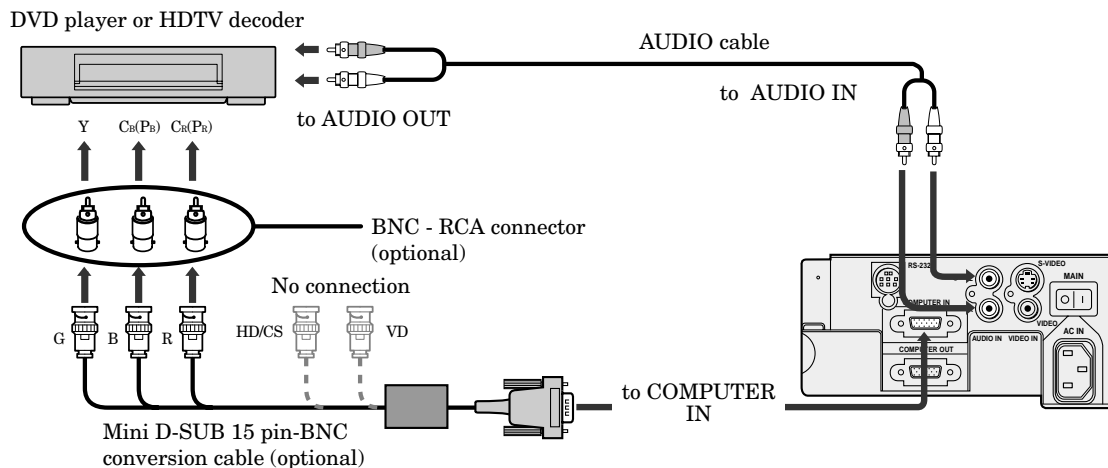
DVD player or HDTV decoder

AUDIO cable

to AUDIO IN

to AUDIO OUT

Y $C_B(P_B)$ $C_R(P_R)$

BNC - RCA connector (optional)

No connection

G B R HD/CS VD

RS-232C

S-VIDEO

MAIN

COMPUTER IN

VIDEO

AUDIO IN VIDEO IN

AC IN

COMPUTER OUT

to COMPUTER IN

Mini D-SUB 15 pin-BNC conversion cable (optional)